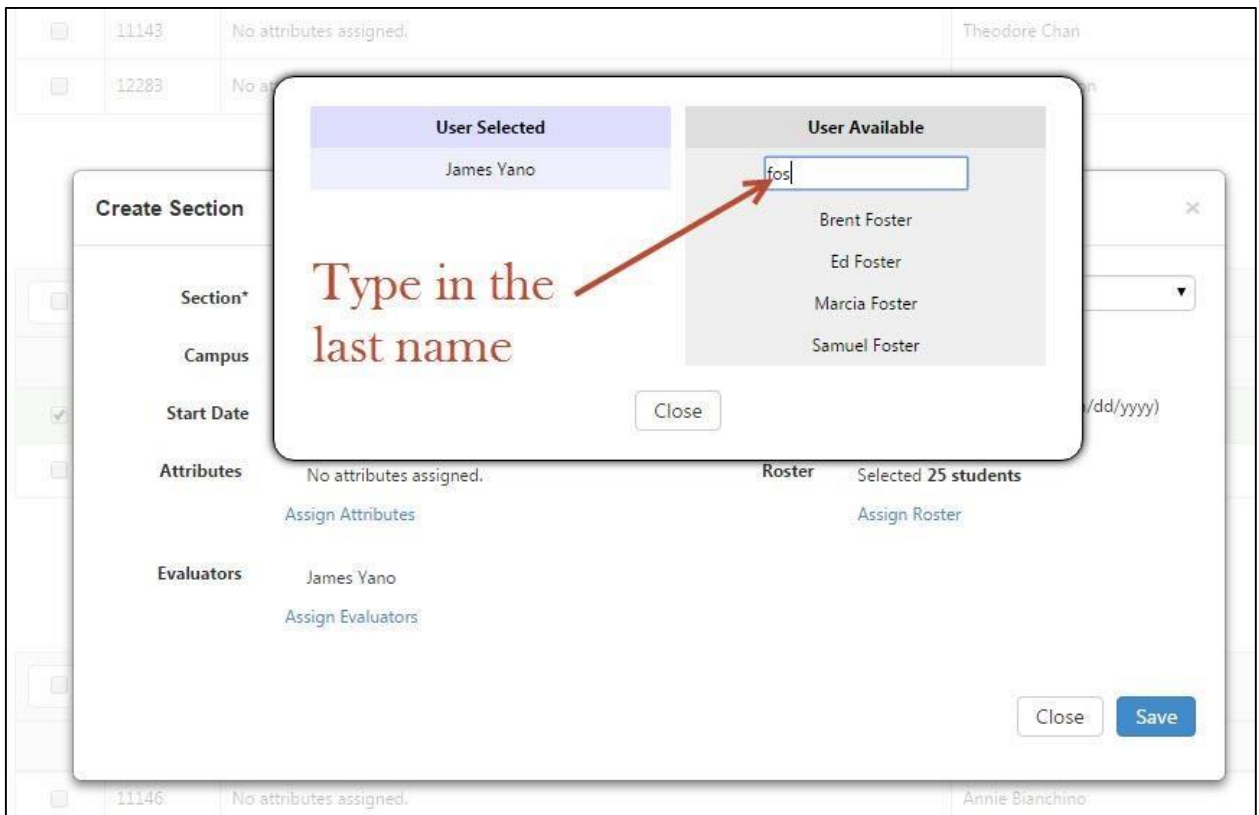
11143 No attributes assigned. Theodore Chan

12283 No at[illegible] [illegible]n

| User Selected | User Available |
|---|---|
| James Yano | fos |
| | Brent Foster |
| | Ed Foster |
| | Marcia Foster |
| | Samuel Foster |

Type in the last name

Close

Create Section ×

Section* ▾

Campus

Start Date /dd/yyyy)

Attributes No attributes assigned.
Assign Attributes

Roster Selected **25 students**
Assign Roster

Evaluators James Yano
Assign Evaluators

Close Save

11146 No attributes assigned. Annie Bianchino